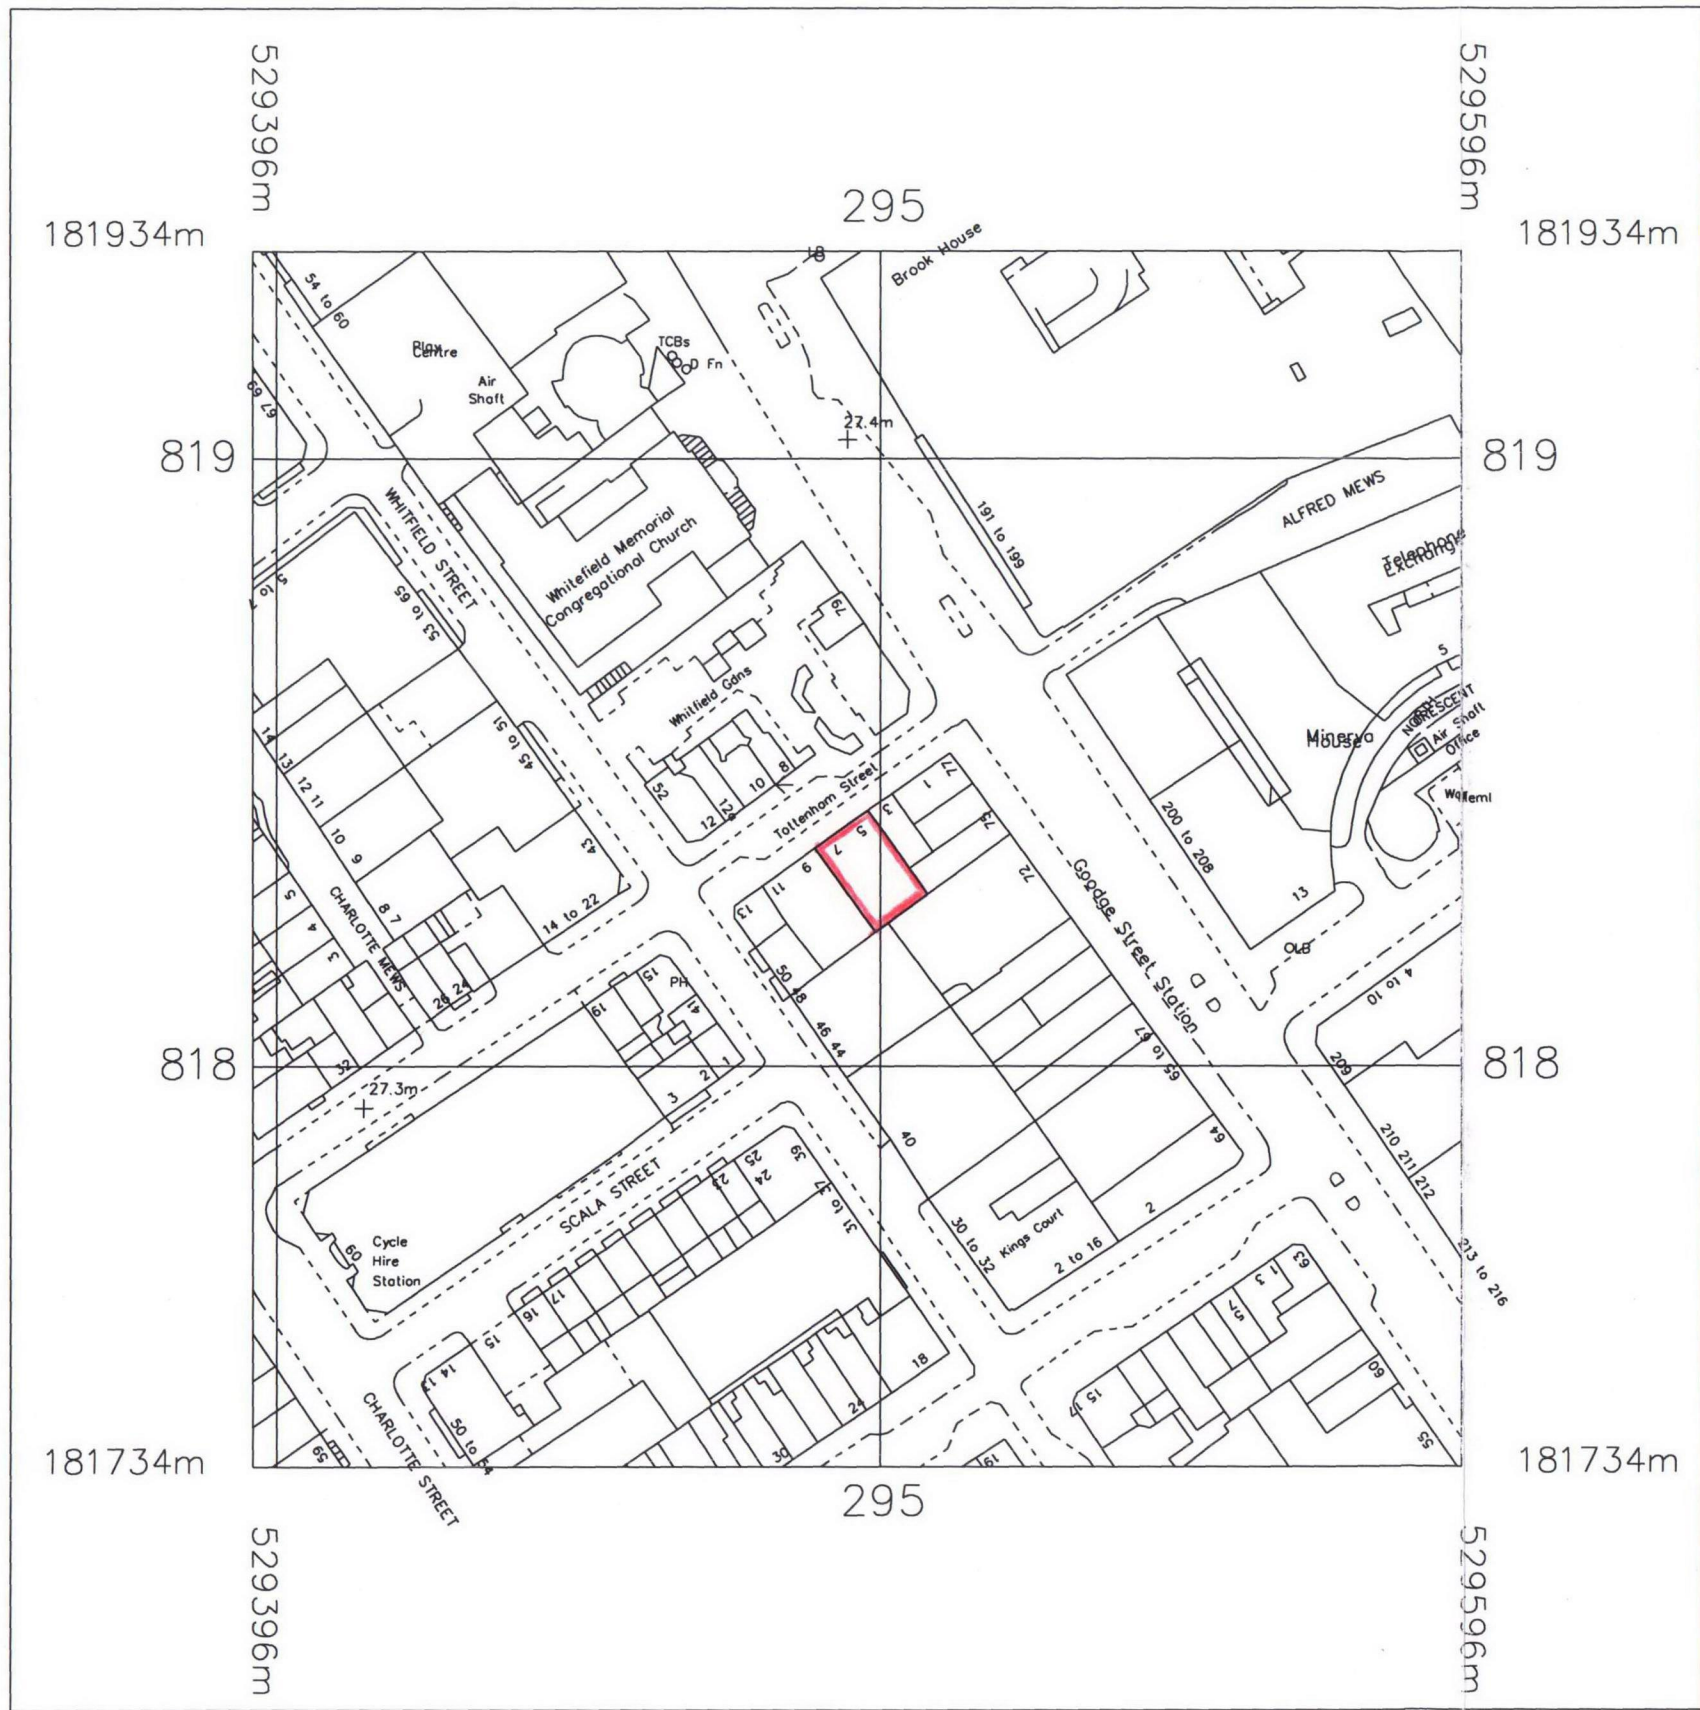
529396m

529596m

295

181934m

181934m

Brook House

18

54 to 60

Play Centre

TCBs

D Fn

Air Shaft

67 69

27.4m

819

819

WHITFIELD STREET

Whitefield Memorial Congregational Church

191 to 199

ALFRED MEWS

Telephone Exchange

5 to 1

53 to 65

79

Whitfield Gdns

5

CRESCENT

Air Shaft

Office

Minerva House

Wellemi

45 to 51

14

13

12 11

52

12

12a

10

8

Tottenham Street

1

77

3

5

7

73

200 to 208

10

9

43

6

11

13

72

Goodge Street Station

13

5

8 7

CHARLOTTE MEWS

14 to 22

LB

4

3

26 24

15

PH

41

16

50

48

46 44

67

65 to 67

4 to 10

818

818

2

32

27.3m

1

3

2

209

40

64

210 211 212

SCALA STREET

39

25

24

23

31 to 37

2

Cycle Hire Station

60

30 to 32

Kings Court

2 to 16

213 to 216

17

16

15

14

63

3 1

5

18

60

50 to 54

15 1

24

30

55

59

161

181734m

181734m

295

CHARLOTTE STREET

529396m

529596m